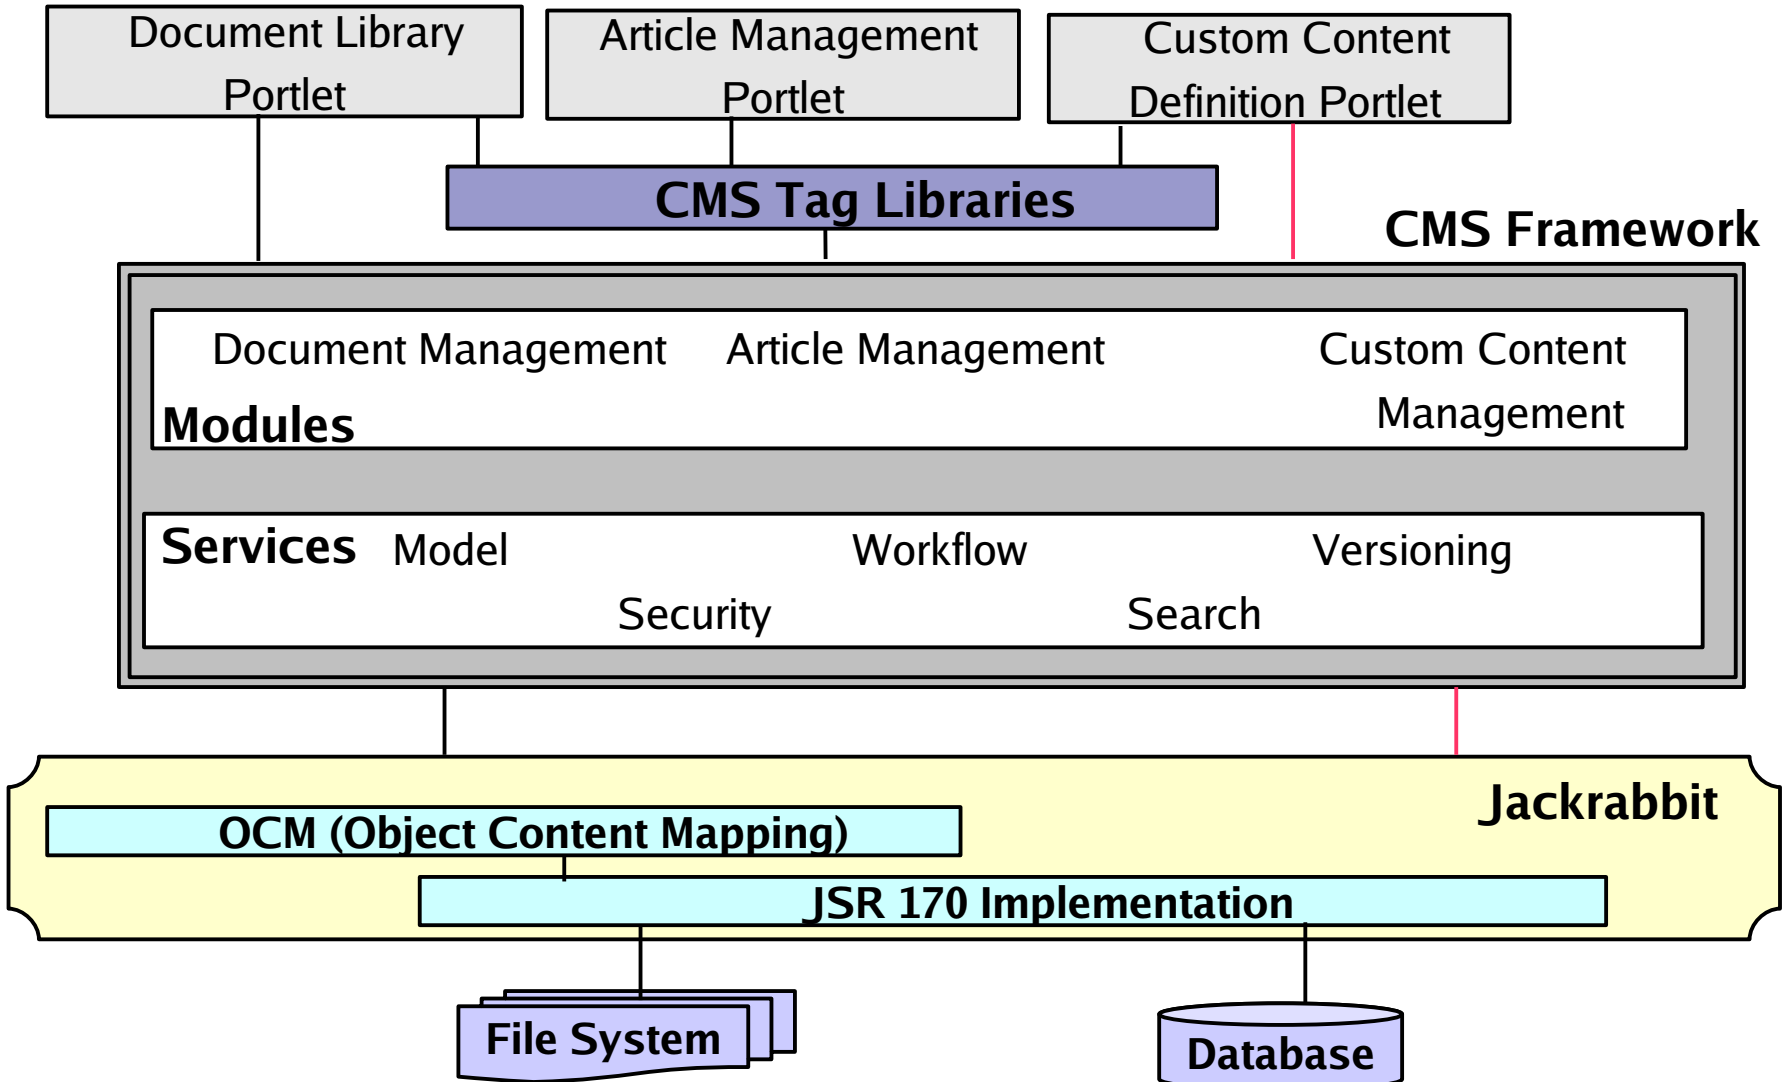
Document Library Portlet

Article Management Portlet

Custom Content Definition Portlet

CMS Tag Libraries

CMS Framework

Document Management

Article Management

Custom Content Management

Modules

Services

Model

Workflow

Versioning

Security

Search

Jackrabbit

OCM (Object Content Mapping)

JSR 170 Implementation

File System

Database